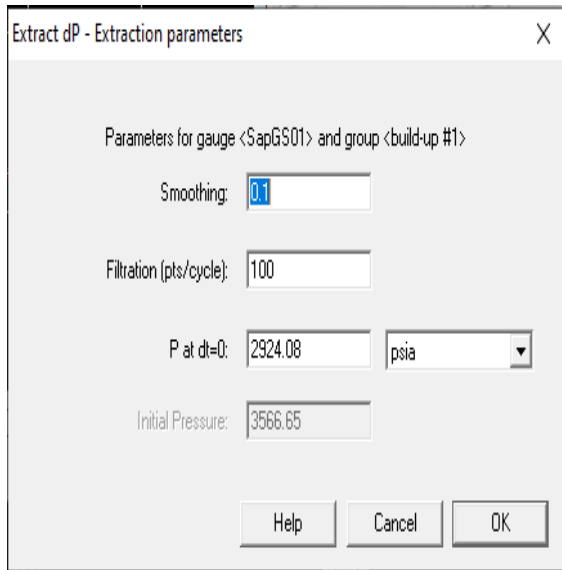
Extract dP - Extraction parameters

X

Parameters for gauge <SapGS01> and group <build-up #1>

Smoothing: 0.1

Filtration (pts/cycle): 100

P at dt=0: 2924.08 psia

Initial Pressure: 3566.65

Help Cancel OK